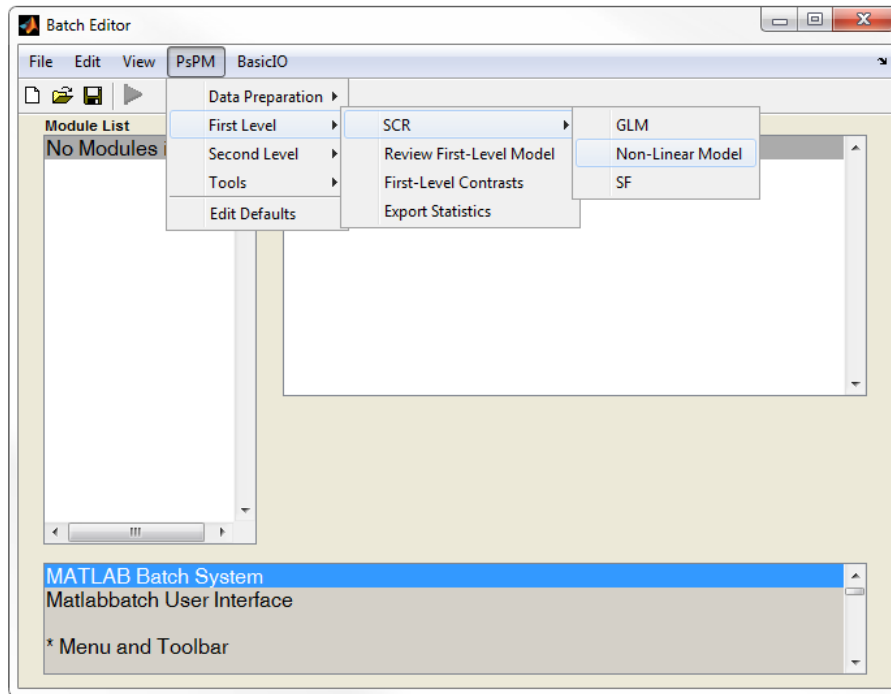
Batch Editor

File Edit View PsPM BasicIO

Data Preparation
First Level
Second Level
Tools
Edit Defaults

SCR
Review First-Level Model
First-Level Contrasts
Export Statistics

GLM
Non-Linear Model
SF

Module List
No Modules i

MATLAB Batch System
Matlabbatch User Interface

* Menu and Toolbar